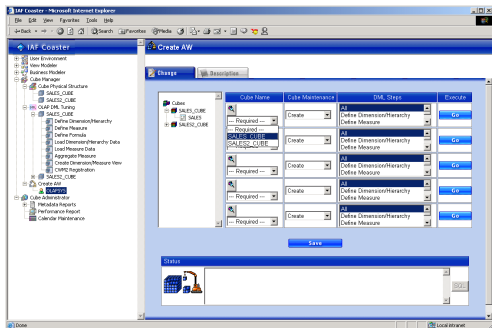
IAF Coaster - Microsoft Internet Explorer

File Edit View Favorites Tools Help

Back Search Favorites Media

IAF Coaster

User Environment
View Modeler
Business Modeler
Cube Manager
Cube Physical Structure
SALES_CUBE
SALES2_CUBE
OLAP DML Tuning
SALES_CUBE
Define Dimension/Hierarchy
Define Measure
Define Formula
Load Dimension/Hierarchy Data
Load Measure Data
Aggregate Measure
Create Dimension/Measure View
CWM2 Registration
SALES2_CUBE
Create AW
Cube Administrator
Metadata Reports
Performance Report
Calendar Maintenance

Create AW

Change | Description

Cubes
SALES_CUBE
SALES
SALES2_CUBE

| Cube Name | Cube Maintenance | DML Steps | Execute |
|---|---|---|---|
| -- Required -- / -- Required -- / SALES_CUBE / SALES2_CUBE | Create | All / Define Dimension/Hierarchy / Define Measure | Go |
| -- Required -- | Create | All / Define Dimension/Hierarchy / Define Measure | Go |
| -- Required -- | Create | All / Define Dimension/Hierarchy / Define Measure | Go |
| -- Required -- | Create | All / Define Dimension/Hierarchy / Define Measure | Go |

Save

Status

Done

Local intranet